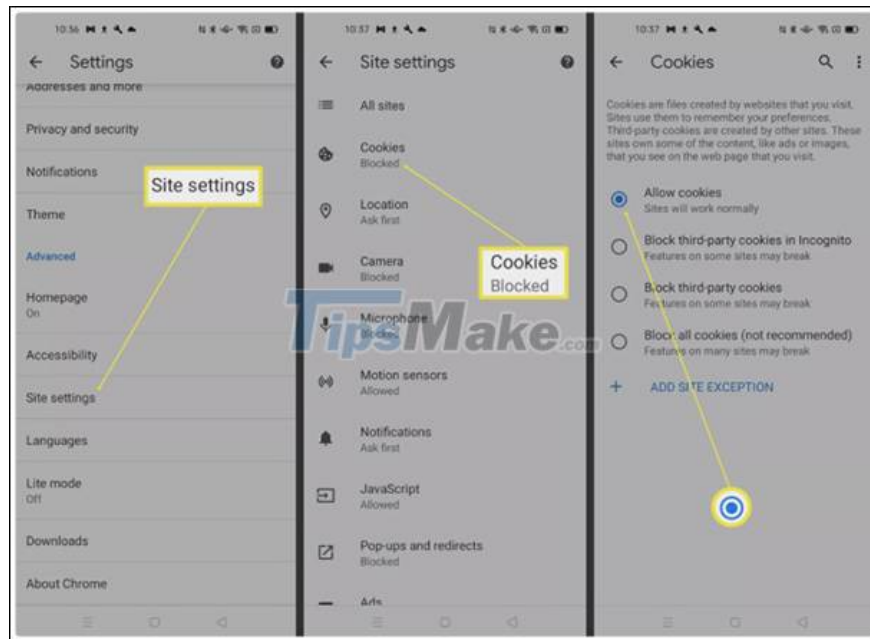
10:36

Settings

Addresses and more

Privacy and security

Notifications

Site settings

Theme

Advanced

Homepage
On

Accessibility

Site settings

Languages

Lite mode
Off

Downloads

About Chrome

10:37

Site settings

All sites

Cookies
Blocked

Location
Ask first

Camera
Blocked

Cookies
Blocked

Microphone
Blocked

TipsMake.com

Motion sensors
Allowed

Notifications
Ask first

JavaScript
Allowed

Pop-ups and redirects
Blocked

Ads

10:37

Cookies

Cookies are files created by websites that you visit. Sites use them to remember your preferences. Third-party cookies are created by other sites. These sites own some of the content, like ads or images, that you see on the web page that you visit.

Allow cookies
Sites will work normally

Block third-party cookies in Incognito
Features on some sites may break

Block third-party cookies
Features on some sites may break

Block all cookies (not recommended)
Features on many sites may break

+ ADD SITE EXCEPTION